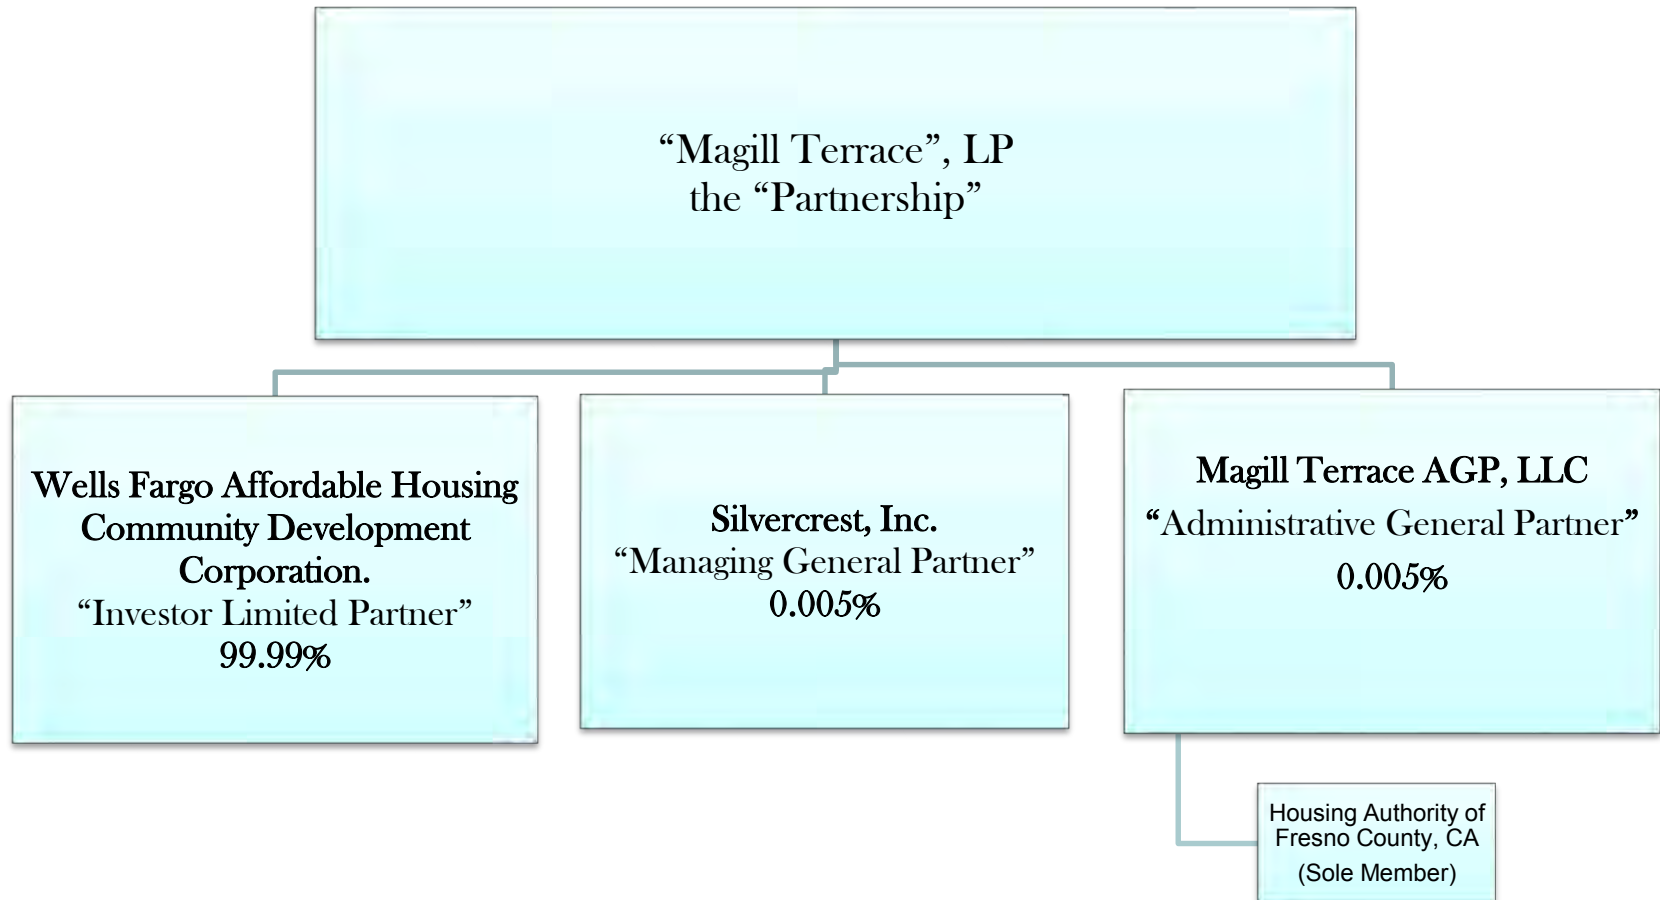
"Magill Terrace", LP
the "Partnership"

Wells Fargo Affordable Housing Community Development Corporation.
"Investor Limited Partner"
99.99%

Silvercrest, Inc.
"Managing General Partner"
0.005%

Magill Terrace AGP, LLC
"Administrative General Partner"
0.005%

Housing Authority of Fresno County, CA
(Sole Member)